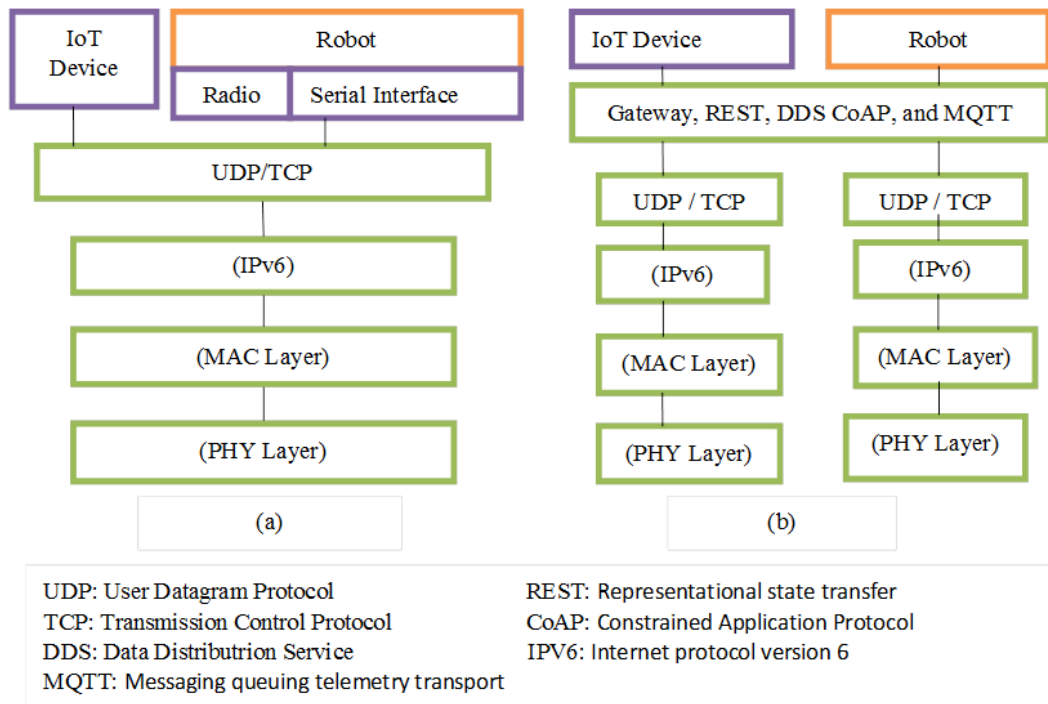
IoT Device

Robot

Radio

Serial Interface

UDP/TCP

(IPv6)

(MAC Layer)

(PHY Layer)

(a)

IoT Device

Robot

Gateway, REST, DDS CoAP, and MQTT

UDP / TCP

(IPv6)

(MAC Layer)

(PHY Layer)

UDP / TCP

(IPv6)

(MAC Layer)

(PHY Layer)

(b)

UDP: User Datagram Protocol
TCP: Transmission Control Protocol
DDS: Data Distributrion Service
MQTT: Messaging queuing telemetry transport

REST: Representational state transfer
CoAP: Constrained Application Protocol
IPV6: Internet protocol version 6